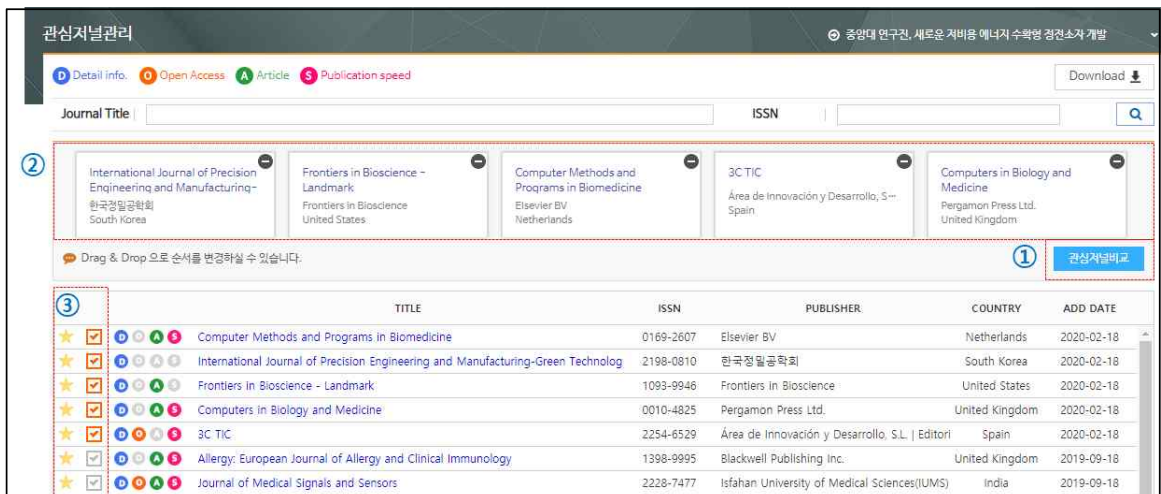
관심저널관리

⊕ 중앙대 연구진, 새로운 저비용 에너지 수확형 정전소자 개발

D Detail info. O Open Access A Article S Publication speed

Download

Journal Title

ISSN

②

International Journal of Precision Engineering and Manufacturing-
한국정밀공학회
South Korea

Frontiers in Bioscience - Landmark
Frontiers in Bioscience
United States

Computer Methods and Programs in Biomedicine
Elsevier BV
Netherlands

3C TIC
Área de Innovación y Desarrollo, S...
Spain

Computers in Biology and Medicine
Pergamon Press Ltd.
United Kingdom

Drag & Drop 으로 순서를 변경하실 수 있습니다.

①

관심저널비교

③

| | | TITLE | ISSN | PUBLISHER | COUNTRY | ADD DATE |
|---|---|---|---|---|---|---|
| ★ | ☑ | D O A S Computer Methods and Programs in Biomedicine | 0169-2607 | Elsevier BV | Netherlands | 2020-02-18 |
| ★ | ☑ | D O O S International Journal of Precision Engineering and Manufacturing-Green Technolog | 2198-0810 | 한국정밀공학회 | South Korea | 2020-02-18 |
| ★ | ☑ | D O A S Frontiers in Bioscience - Landmark | 1093-9946 | Frontiers in Bioscience | United States | 2020-02-18 |
| ★ | ☑ | D O A S Computers in Biology and Medicine | 0010-4825 | Pergamon Press Ltd. | United Kingdom | 2020-02-18 |
| ★ | ☑ | D O A S 3C TIC | 2254-6529 | Área de Innovación y Desarrollo, S.L. \| Editori | Spain | 2020-02-18 |
| ★ | ☑ | D O A S Allergy: European Journal of Allergy and Clinical Immunology | 1398-9995 | Blackwell Publishing Inc. | United Kingdom | 2019-09-18 |
| ★ | ☑ | D O A S Journal of Medical Signals and Sensors | 2228-7477 | Isfahan University of Medical Sciences(IUMS) | India | 2019-09-18 |